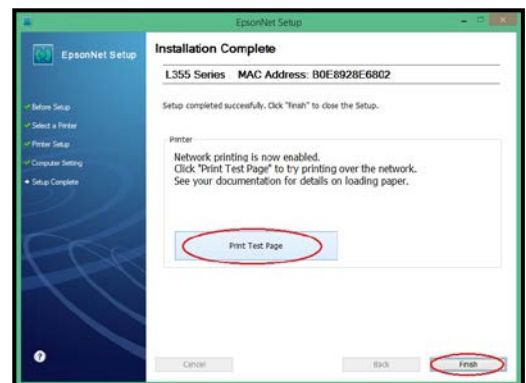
EpsonNet Setup

EpsonNet Setup

Before Setup
Select a Printer
Printer Setup
Computer Setting
Setup Complete

Installation Complete

L355 Series MAC Address: B0E8928E6802

Setup completed successfully. Click "Finish" to close the Setup.

Printer

Network printing is now enabled.
Click "Print Test Page" to try printing over the network.
See your documentation for details on loading paper.

Print Test Page

Cancel

Back

Finish